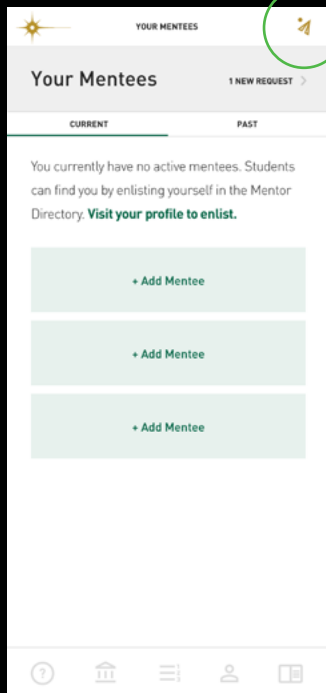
YOUR MENTEES

Your Mentees

1 NEW REQUEST >

CURRENT

PAST

You currently have no active mentees. Students can find you by enlisting yourself in the Mentor Directory. Visit your profile to enlist.

+ Add Mentee

+ Add Mentee

+ Add Mentee